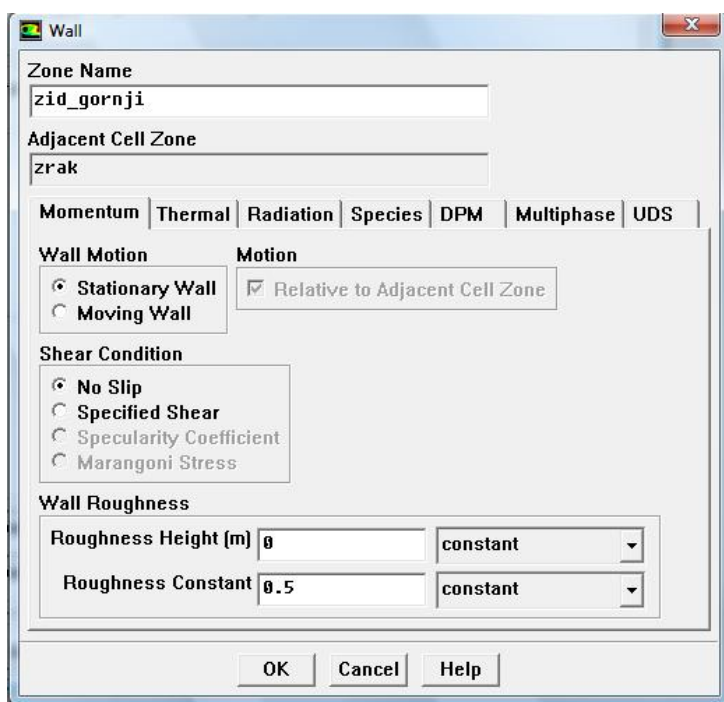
Wall

Zone Name
zid_gornji

Adjacent Cell Zone
zrak

Momentum | Thermal | Radiation | Species | DPM | Multiphase | UDS

Wall Motion
Stationary Wall
Moving Wall

Motion
Relative to Adjacent Cell Zone

Shear Condition
No Slip
Specified Shear
Specularity Coefficient
Marangoni Stress

Wall Roughness
Roughness Height (m) 0 constant
Roughness Constant 0.5 constant

OK Cancel Help